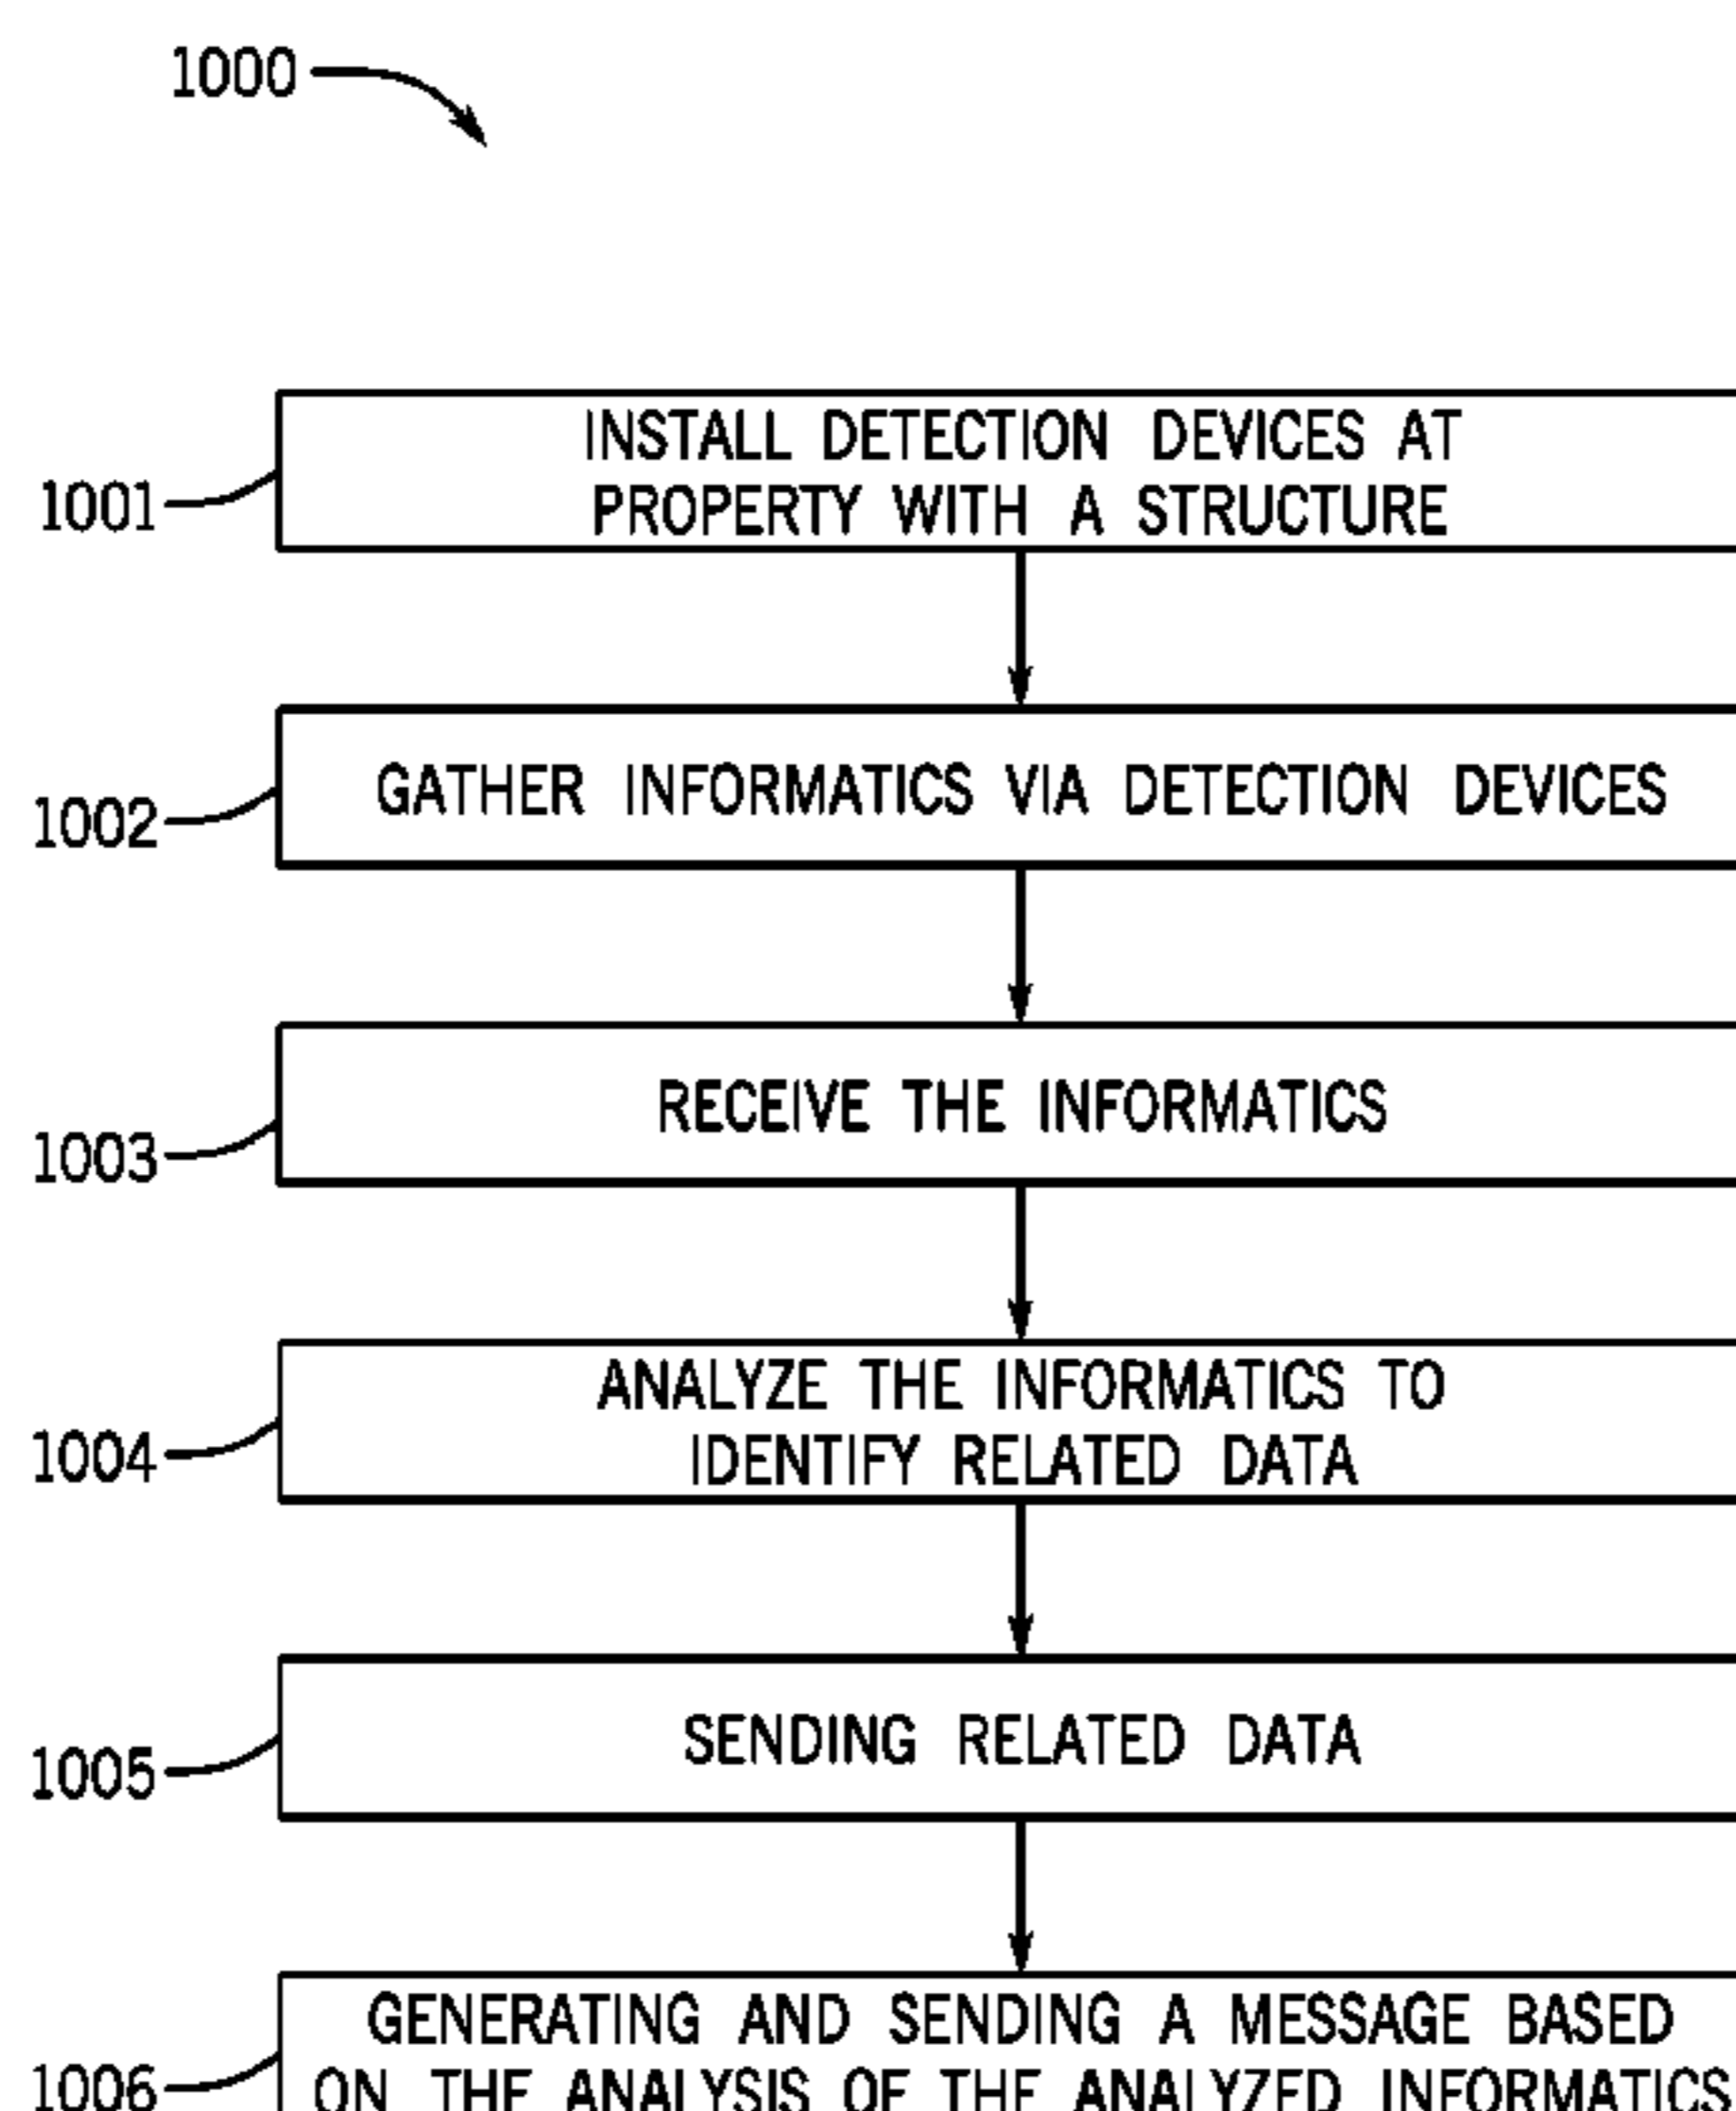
1000

1001
INSTALL DETECTION DEVICES AT PROPERTY WITH A STRUCTURE

1002
GATHER INFORMATICS VIA DETECTION DEVICES

1003
RECEIVE THE INFORMATICS

1004
ANALYZE THE INFORMATICS TO IDENTIFY RELATED DATA

1005
SENDING RELATED DATA

1006
GENERATING AND SENDING A MESSAGE BASED ON THE ANALYSIS OF THE ANALYZED INFORMATICS